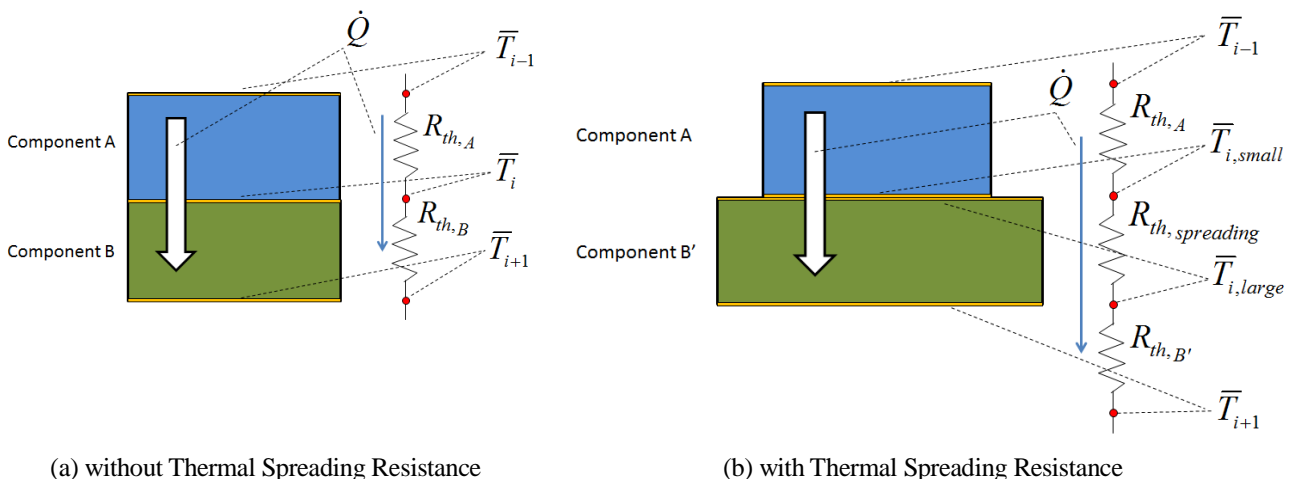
$\dot{Q}$

$\overline{T}_{i-1}$

Component A

$R_{th,A}$

$\overline{T}_i$

$R_{th,B}$

Component B

$\overline{T}_{i+1}$

(a) without Thermal Spreading Resistance

$\overline{T}_{i-1}$

$\dot{Q}$

Component A

$R_{th,A}$

$\overline{T}_{i,small}$

$R_{th,spreading}$

Component B'

$\overline{T}_{i,large}$

$R_{th,B'}$

$\overline{T}_{i+1}$

(b) with Thermal Spreading Resistance